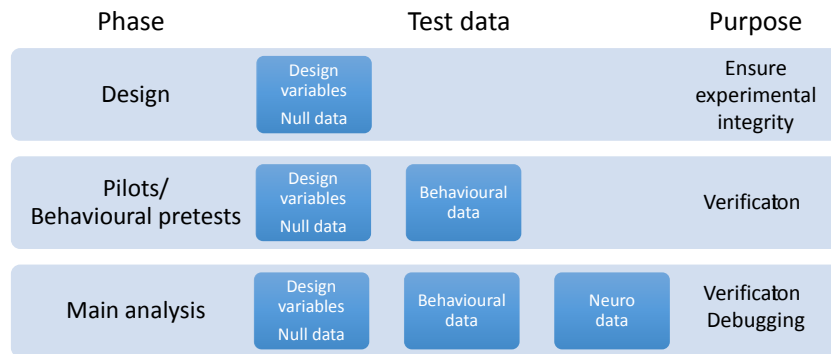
Phase

Test data

Purpose

Design

Design variables
Null data

Ensure experimental integrity

Pilots/ Behavioural pretests

Design variables
Null data

Behavioural data

Verificaton

Main analysis

Design variables
Null data

Behavioural data

Neuro data

Verificaton
Debugging